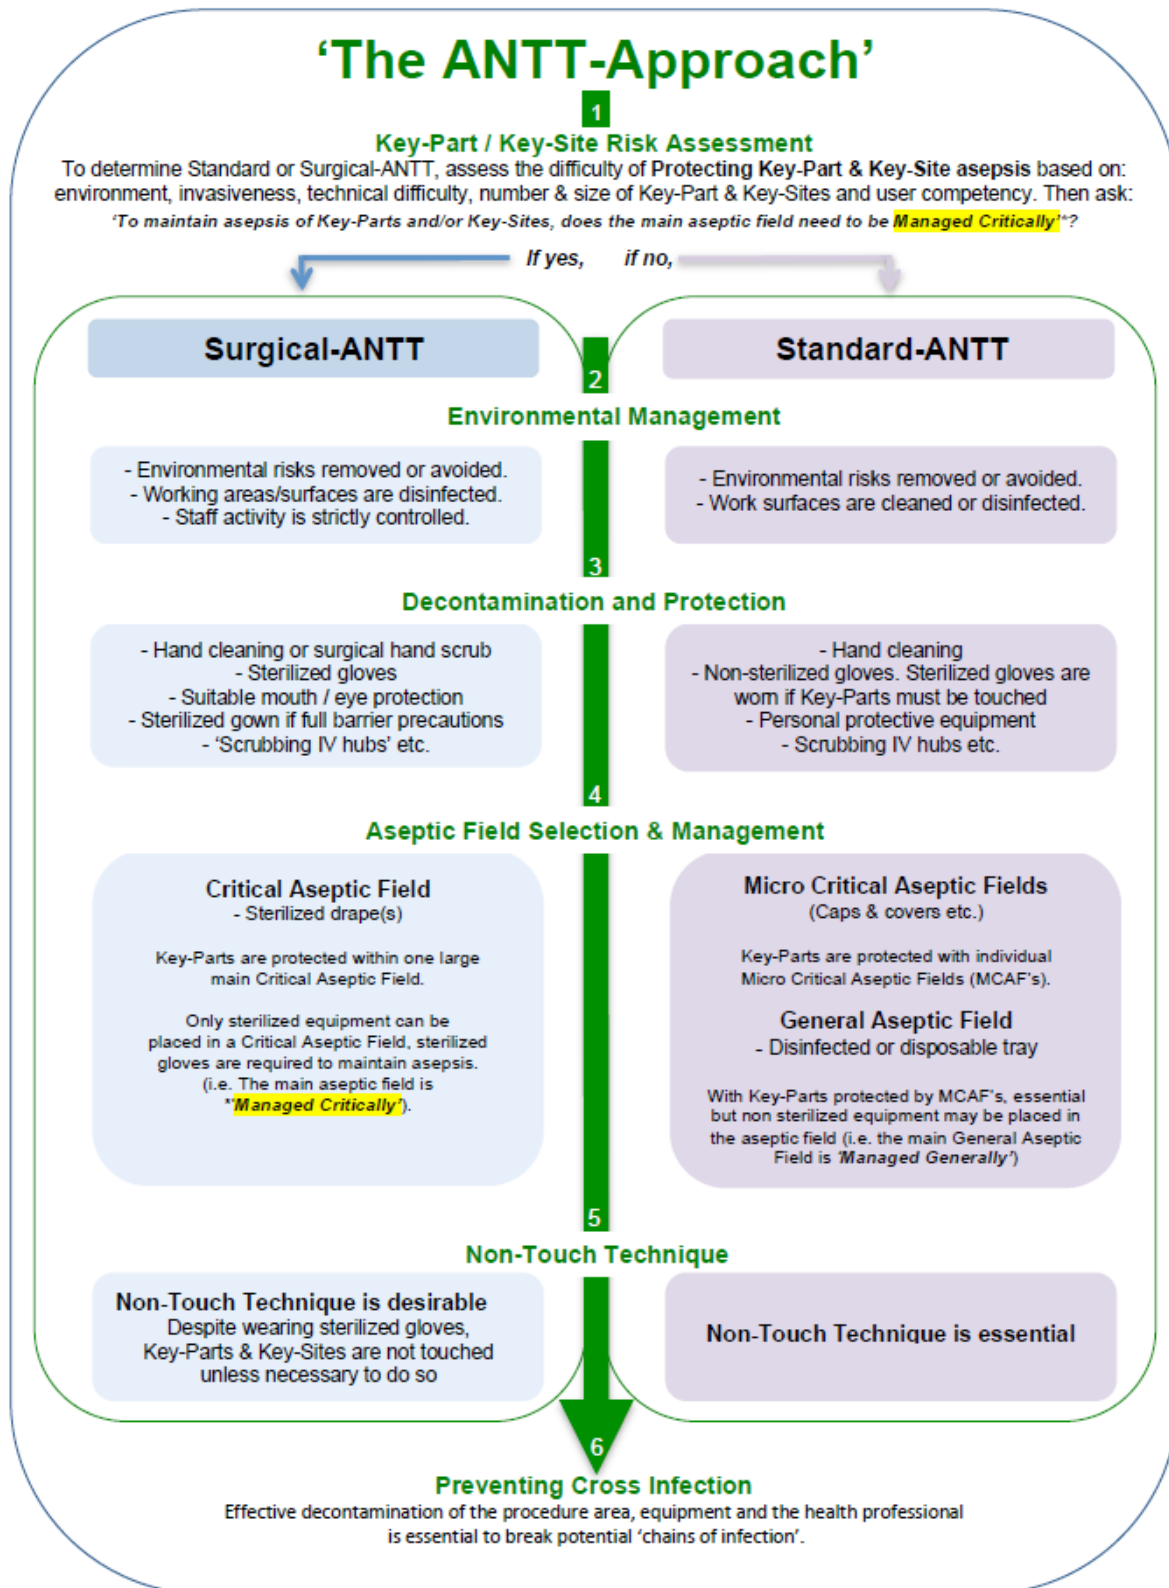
'The ANTT-Approach'

1

Key-Part / Key-Site Risk Assessment

To determine Standard or Surgical-ANTT, assess the difficulty of Protecting Key-Part & Key-Site asepsis based on: environment, invasiveness, technical difficulty, number & size of Key-Part & Key-Sites and user competency. Then ask:

'To maintain asepsis of Key-Parts and/or Key-Sites, does the main aseptic field need to be Managed Critically'*?

If yes, if no,

Surgical-ANTT

Standard-ANTT

2

Environmental Management

- Environmental risks removed or avoided.
- Working areas/surfaces are disinfected.
- Staff activity is strictly controlled.

- Environmental risks removed or avoided.
- Work surfaces are cleaned or disinfected.

3

Decontamination and Protection

- Hand cleaning or surgical hand scrub
- Sterilized gloves
- Suitable mouth / eye protection
- Sterilized gown if full barrier precautions
- 'Scrubbing IV hubs' etc.

- Hand cleaning
- Non-sterilized gloves. Sterilized gloves are worn if Key-Parts must be touched
- Personal protective equipment
- Scrubbing IV hubs etc.

4

Aseptic Field Selection & Management

Critical Aseptic Field
- Sterilized drape(s)

Key-Parts are protected within one large main Critical Aseptic Field.

Only sterilized equipment can be placed in a Critical Aseptic Field, sterilized gloves are required to maintain asepsis. (i.e. The main aseptic field is *'Managed Critically').

Micro Critical Aseptic Fields
(Caps & covers etc.)

Key-Parts are protected with individual Micro Critical Aseptic Fields (MCAF's).

General Aseptic Field
- Disinfected or disposable tray

With Key-Parts protected by MCAF's, essential but non sterilized equipment may be placed in the aseptic field (i.e. the main General Aseptic Field is 'Managed Generally')

5

Non-Touch Technique

Non-Touch Technique is desirable
Despite wearing sterilized gloves, Key-Parts & Key-Sites are not touched unless necessary to do so

Non-Touch Technique is essential

6

Preventing Cross Infection

Effective decontamination of the procedure area, equipment and the health professional is essential to break potential 'chains of infection'.